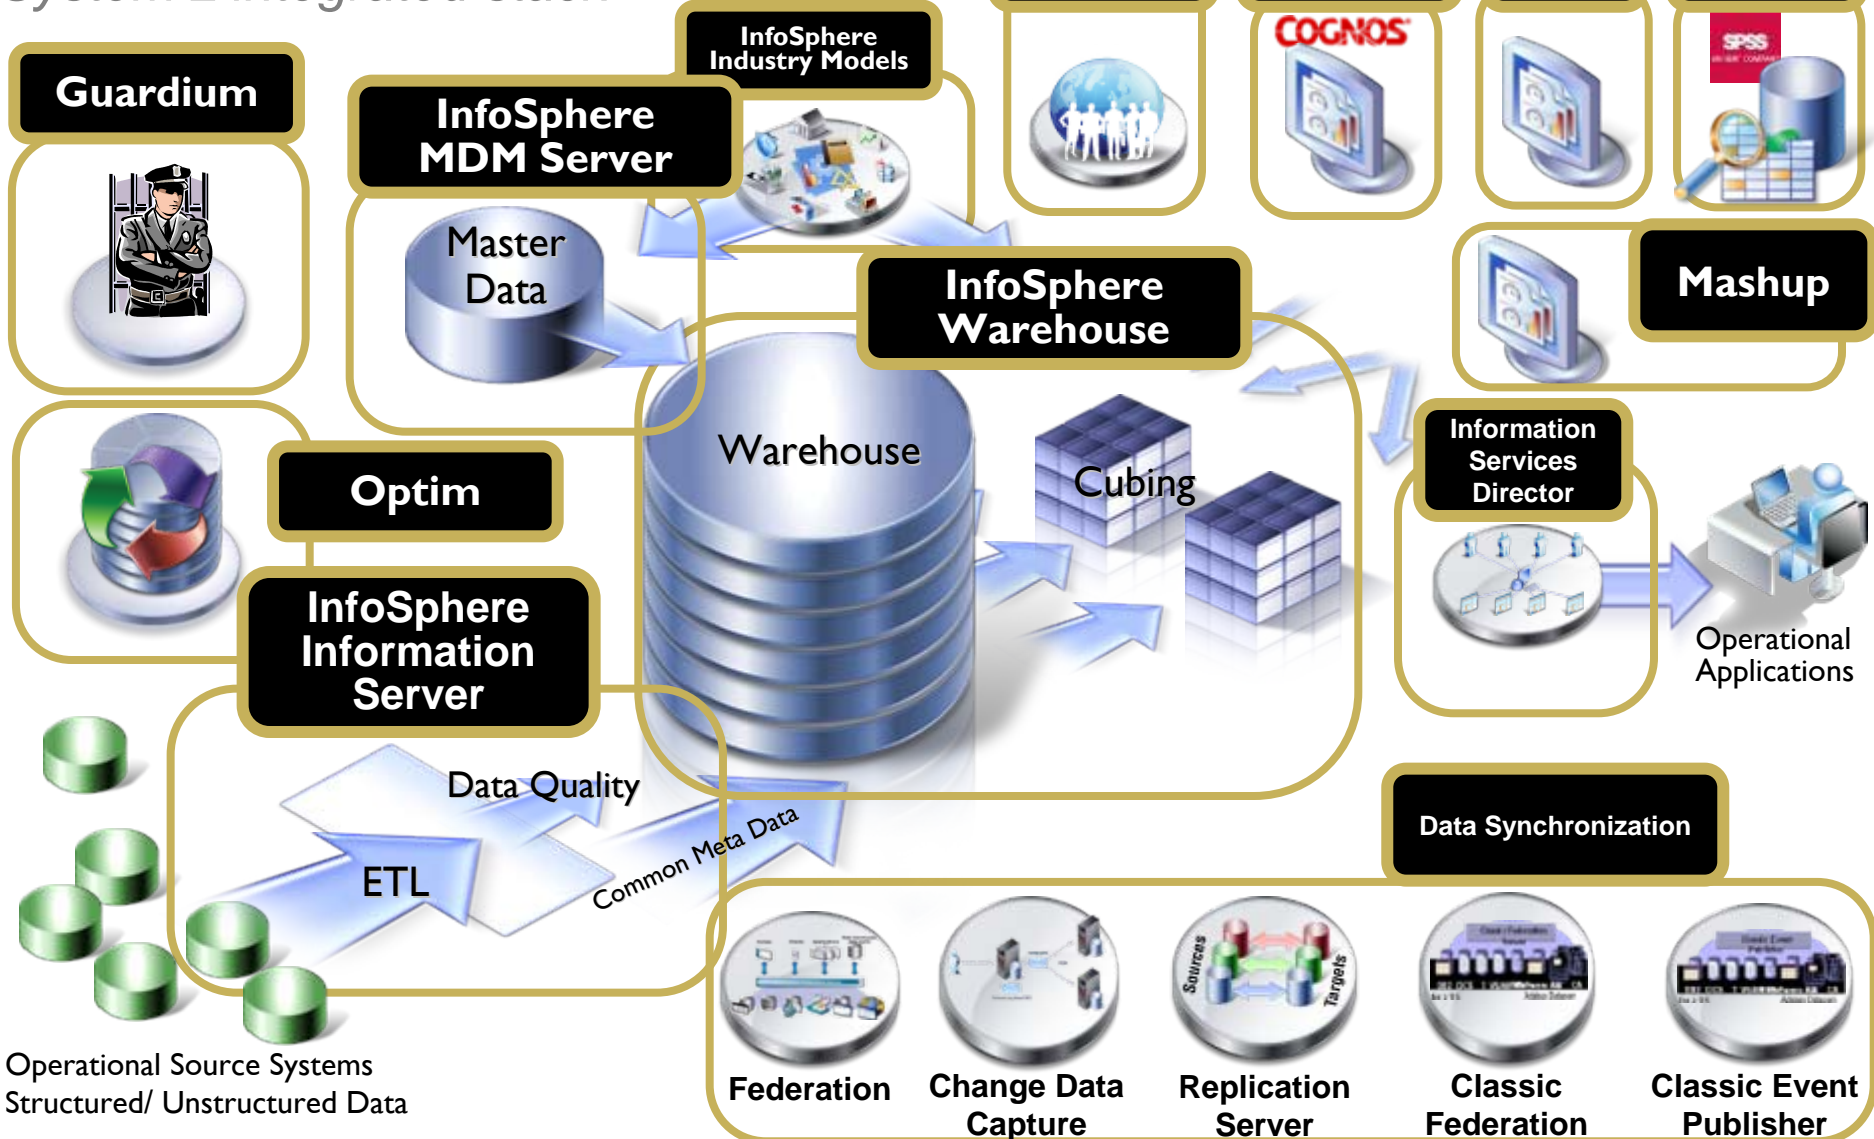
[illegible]

Guardium

InfoSphere Industry Models

InfoSphere MDM Server

Master Data

COGNOS

SPSS

Mashup

InfoSphere Warehouse

Warehouse

Cubing

Optim

Information Services Director

Operational Applications

InfoSphere Information Server

Data Quality

ETL

Common Meta Data

Data Synchronization

Operational Source Systems
Structured/ Unstructured Data

Federation

Change Data Capture

Sources

Targets

Replication Server

Classic Federation

Classic Event Publisher